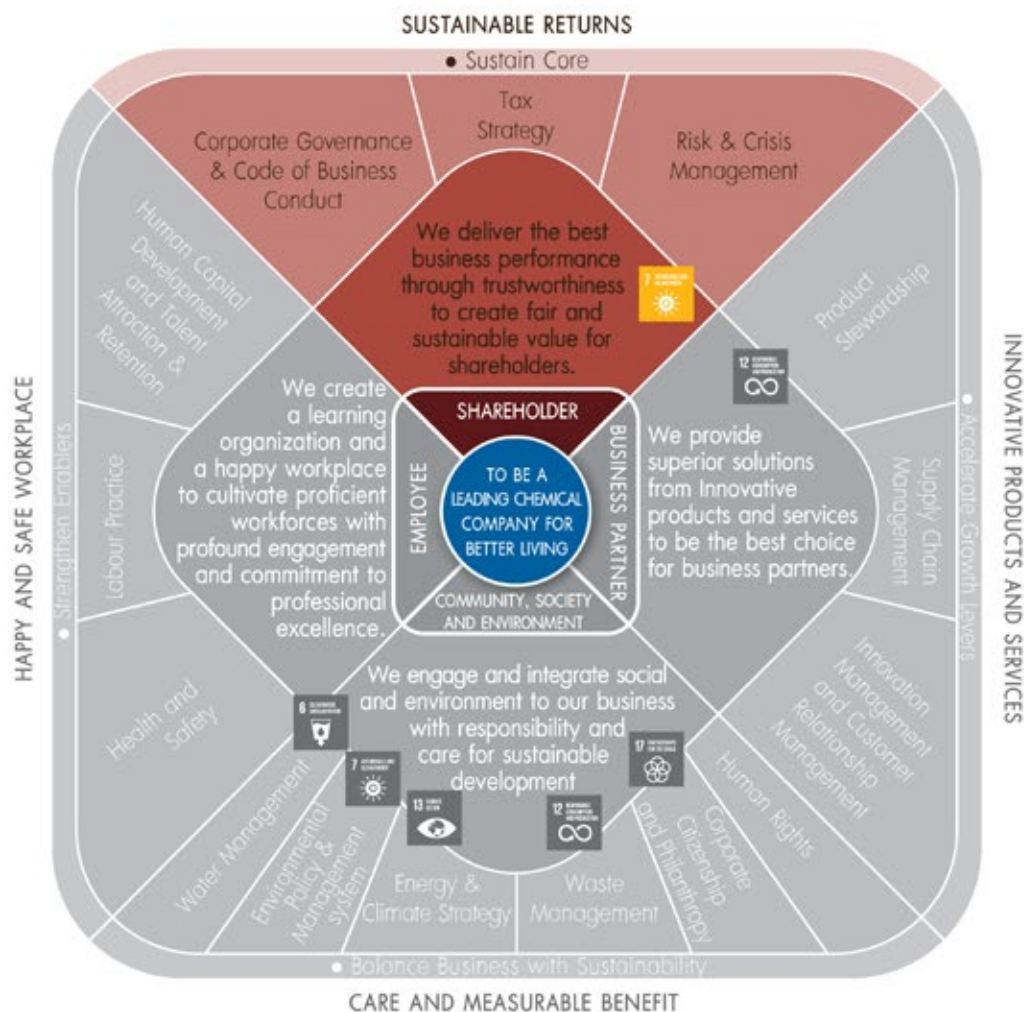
SUSTAINABLE RETURNS

• Sustain Core

Corporate Governance & Code of Business Conduct

Tax Strategy

Risk & Crisis Management

We deliver the best business performance through trustworthiness to create fair and sustainable value for shareholders.

Human Capital Development and Talent Attraction & Retention

Product Stewardship

We create a learning organization and a happy workplace to cultivate proficient workforces with profound engagement and commitment to professional excellence.

SHAREHOLDER

EMPLOYEE

TO BE A LEADING CHEMICAL COMPANY FOR BETTER LIVING

BUSINESS PARTNER

COMMUNITY, SOCIETY AND ENVIRONMENT

We provide superior solutions from Innovative products and services to be the best choice for business partners.

HAPPY AND SAFE WORKPLACE

• Strengthen Enablers

Labour Practice

INNOVATIVE PRODUCTS AND SERVICES

• Accelerate Growth Levers

Supply Chain Management

Innovation Management and Customer Relationship Management

We engage and integrate social and environment to our business with responsibility and care for sustainable development

Health and Safety

Water Management

Environmental Policy & Management System

Energy & Climate Strategy

Waste Management

Corporate Citizenship and Philanthropy

Human Rights

7

12

6

7

13

12

17

• Balance Business with Sustainability

CARE AND MEASURABLE BENEFIT